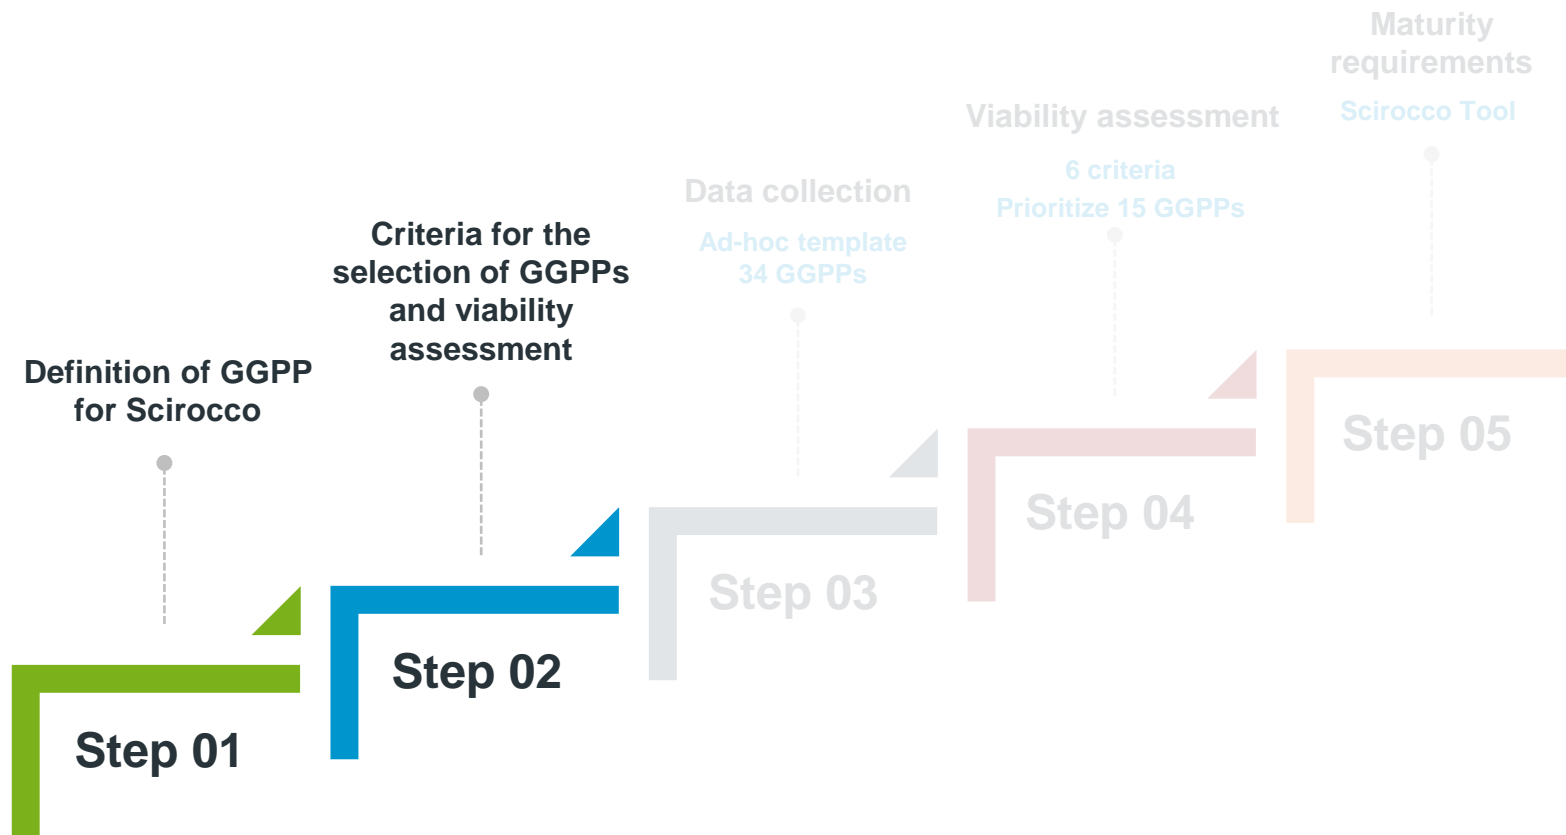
Definition of GGPP for Scirocco

Step 01

Criteria for the selection of GGPPs and viability assessment

Step 02

Data collection

Ad-hoc template
34 GGPPs

Step 03

Viability assessment

6 criteria
Prioritize 15 GGPPs

Step 04

Maturity requirements

Scirocco Tool

Step 05